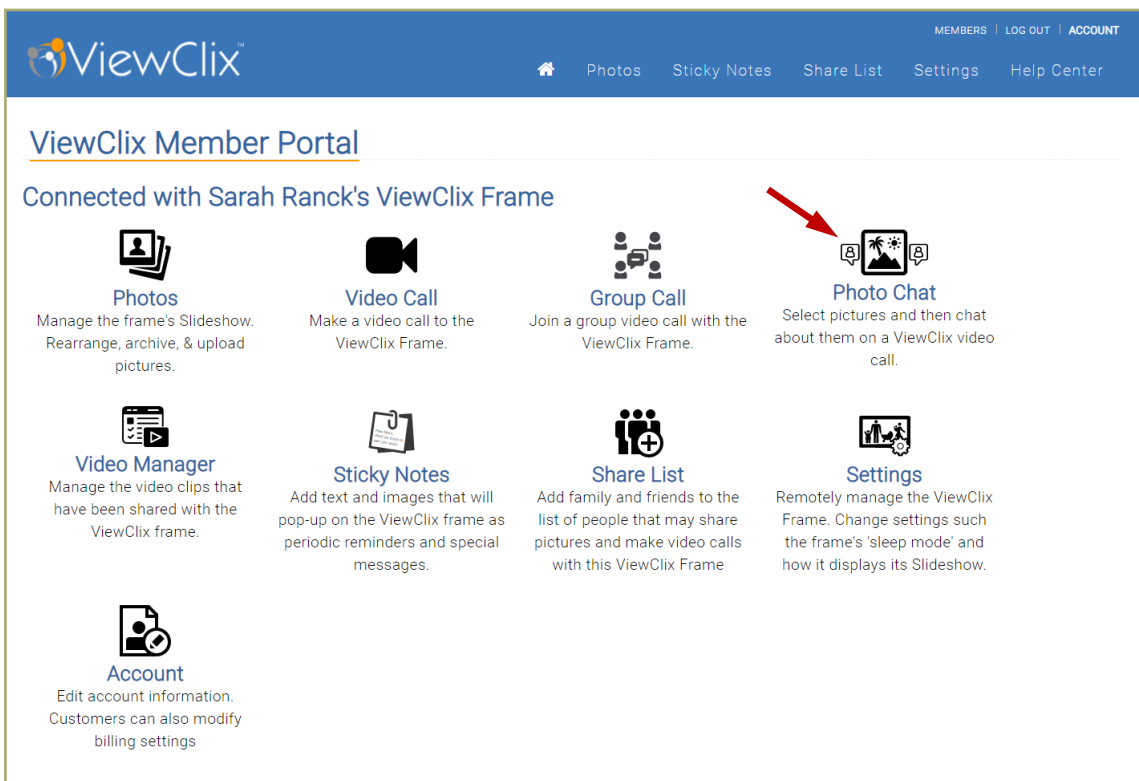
ViewClix™

MEMBERS | LOG OUT | ACCOUNT

Photos Sticky Notes Share List Settings Help Center

ViewClix Member Portal

Connected with Sarah Ranck's ViewClix Frame

Photos
Manage the frame's Slideshow. Rearrange, archive, & upload pictures.

Video Call
Make a video call to the ViewClix Frame.

Group Call
Join a group video call with the ViewClix Frame.

Photo Chat
Select pictures and then chat about them on a ViewClix video call.

Video Manager
Manage the video clips that have been shared with the ViewClix frame.

Sticky Notes
Add text and images that will pop-up on the ViewClix frame as periodic reminders and special messages.

Share List
Add family and friends to the list of people that may share pictures and make video calls with this ViewClix Frame

Settings
Remotely manage the ViewClix Frame. Change settings such the frame's 'sleep mode' and how it displays its Slideshow.

Account
Edit account information. Customers can also modify billing settings